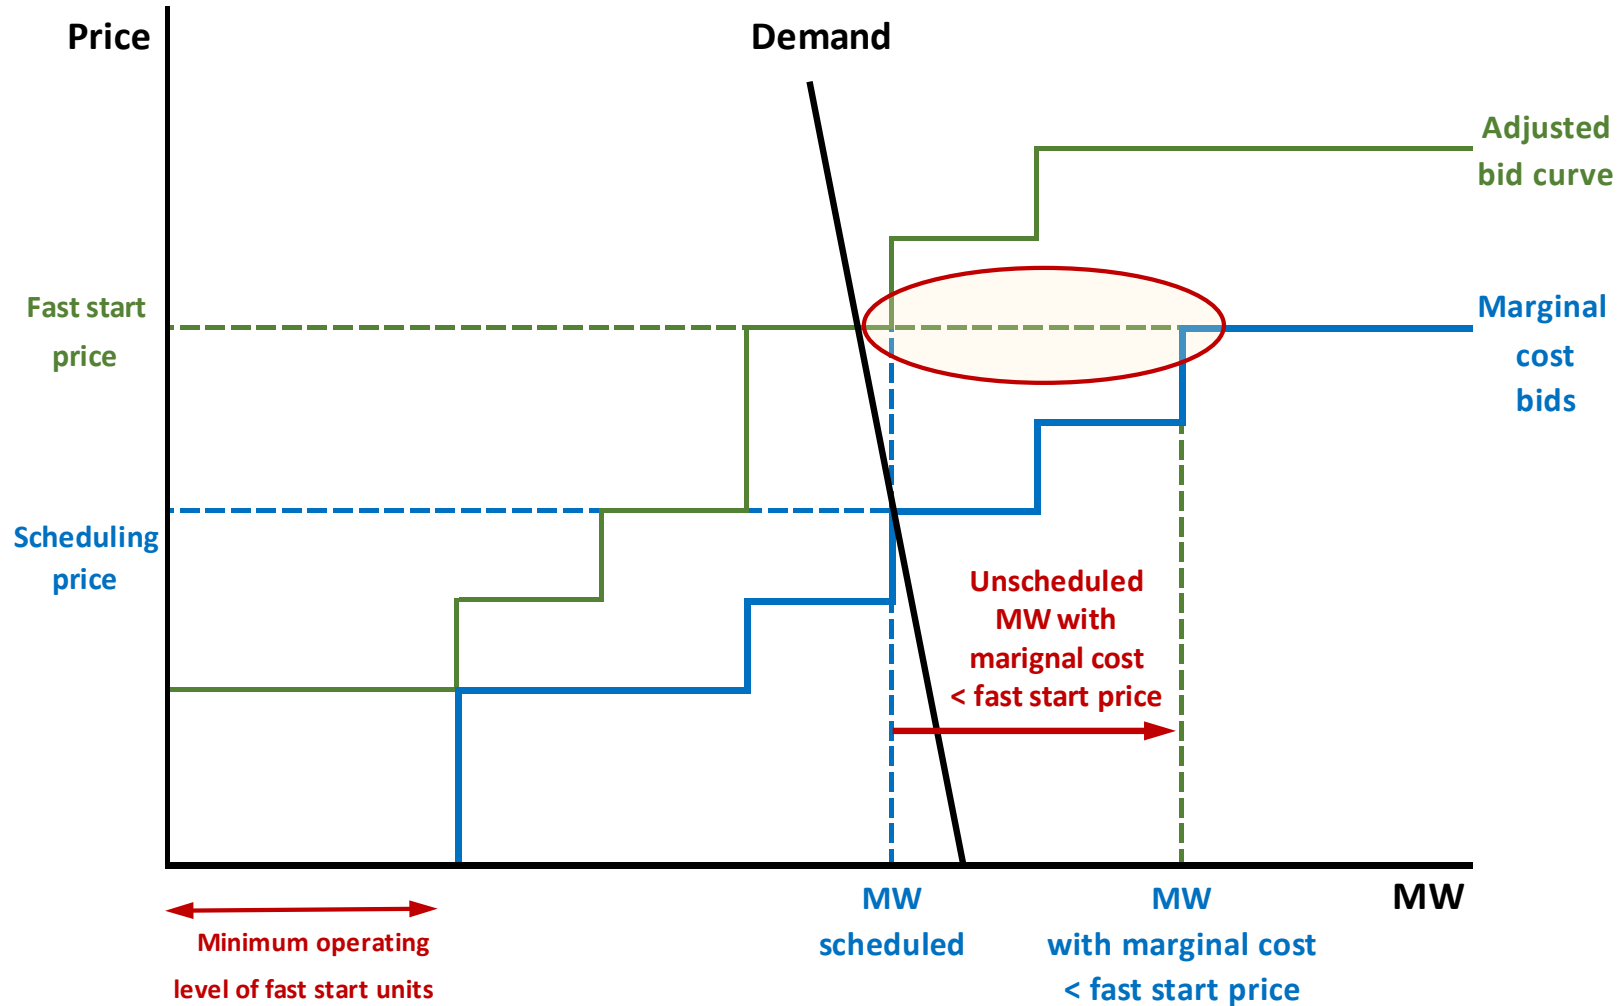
Price

Demand

Adjusted bid curve

Fast start price

Marginal cost bids

Scheduling price

Unscheduled MW with marignal cost < fast start price

MW

MW scheduled

MW with marginal cost < fast start price

Minimum operating level of fast start units